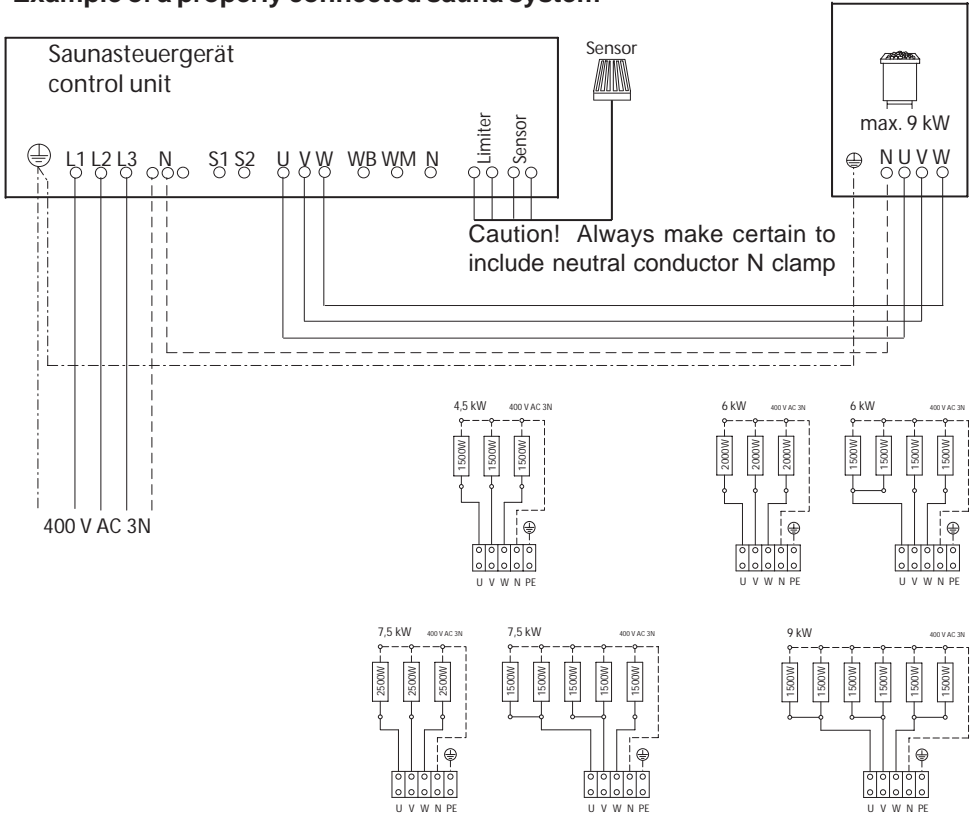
Example of a properly connected sauna system

Saunasteuergerät
control unit

Sensor

max. 9 kW

L1 L2 L3 N S1 S2 U V W WB WM N Limiter Sensor

N U V W

Caution! Always make certain to include neutral conductor N clamp

400 V AC 3N

4,5 kW 400 V AC 3N
1500W 1500W 1500W
U V W N PE

6 kW 400 V AC 3N
2000W 2000W 2000W
U V W N PE

6 kW 400 V AC 3N
1500W 1500W 1500W 1500W
U V W N PE

7,5 kW 400 V AC 3N
2500W 2500W 2500W
U V W N PE

7,5 kW 400 V AC 3N
1500W 1500W 1500W 1500W 1500W
U V W N PE

9 kW 400 V AC 3N
1500W 1500W 1500W 1500W 1500W 1500W
U V W N PE